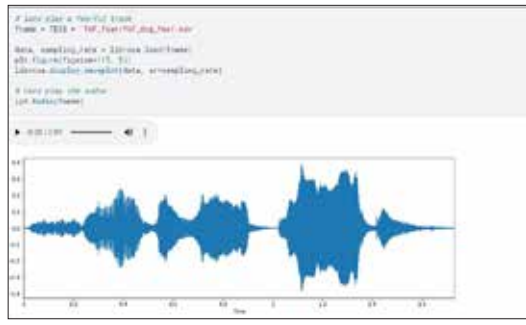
# lets play a fearful track
fname = TESS + 'YAF_fear/YAF_dog_fear.wav'

data, sampling_rate = librosa.load(fname)
plt.figure(figsize=(15, 5))
librosa.display.waveplot(data, sr=sampling_rate)

# lets play the audio
ipd.Audio(fname)

▶ 0:00 / 2:03

Time